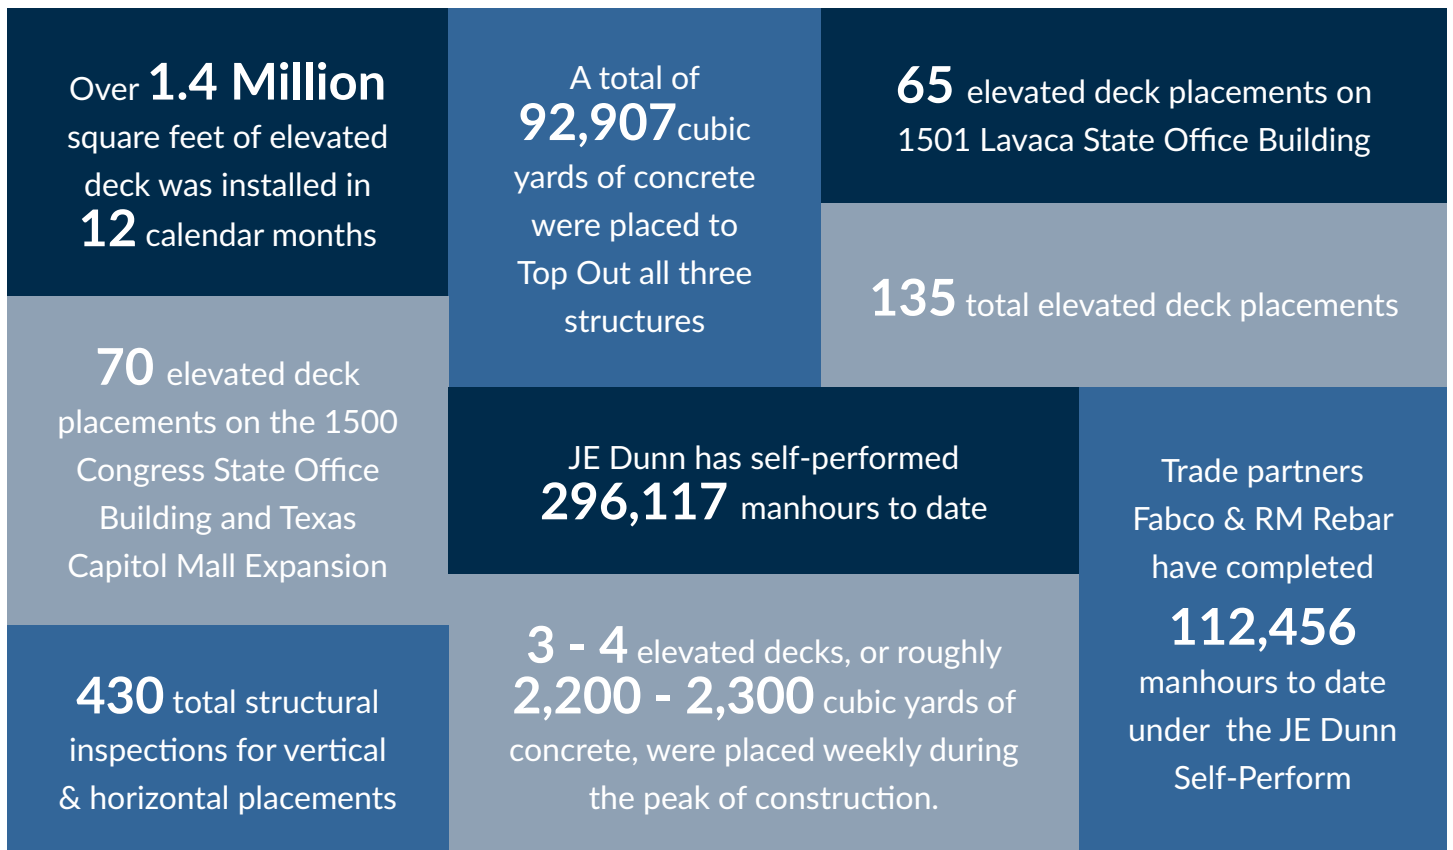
Over 1.4 Million square feet of elevated deck was installed in 12 calendar months

A total of 92,907 cubic yards of concrete were placed to Top Out all three structures

65 elevated deck placements on 1501 Lavaca State Office Building

135 total elevated deck placements

70 elevated deck placements on the 1500 Congress State Office Building and Texas Capitol Mall Expansion

JE Dunn has self-performed 296,117 manhours to date

Trade partners Fabco & RM Rebar have completed 112,456 manhours to date under the JE Dunn Self-Perform

430 total structural inspections for vertical & horizontal placements

3 - 4 elevated decks, or roughly 2,200 - 2,300 cubic yards of concrete, were placed weekly during the peak of construction.